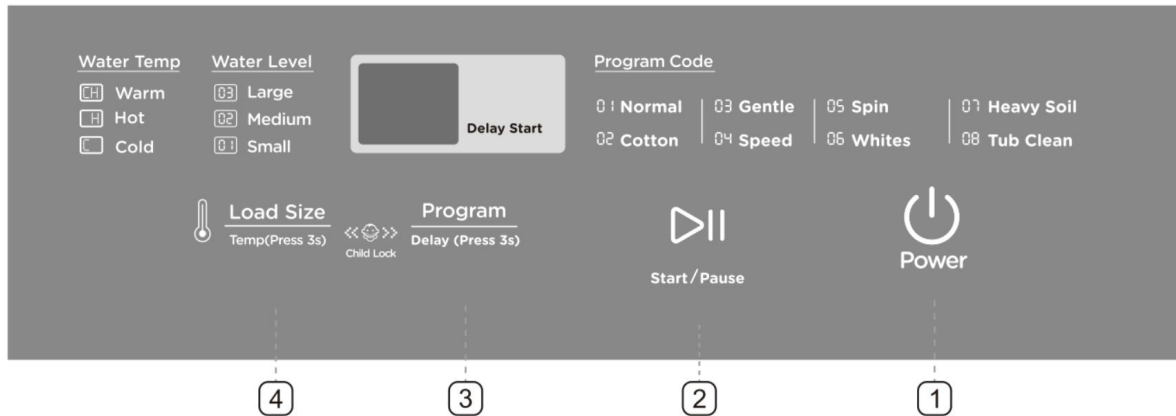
Water Temp
CH Warm
H Hot
C Cold

Water Level
03 Large
02 Medium
01 Small

Delay Start

Program Code
01 Normal
02 Cotton
03 Gentle
04 Speed
05 Spin
06 Whites
07 Heavy Soil
08 Tub Clean

Load Size
Temp(Press 3s)

Child Lock

Program
Delay (Press 3s)

Start / Pause

Power

4
3
2
1